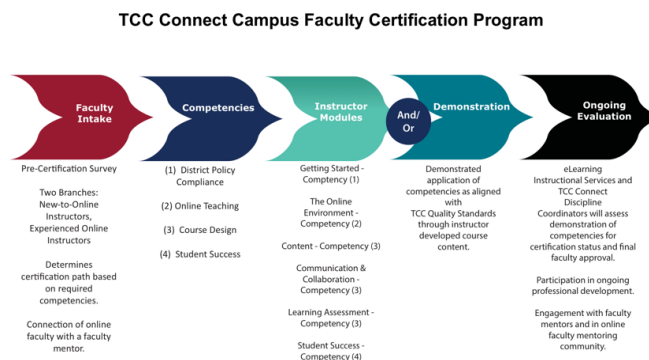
TCC Connect Campus Faculty Certification Program

Faculty Intake

Competencies

Instructor Modules

And/ Or

Demonstration

Ongoing Evaluation

Pre-Certification Survey

Two Branches: New-to-Online Instructors, Experienced Online Instructors

Determines certification path based on required competencies.

Connection of online faculty with a faculty mentor.

(1) District Policy Compliance

(2) Online Teaching

(3) Course Design

(4) Student Success

Getting Started - Comptency (1)

The Online Environment - Competency (2)

Content - Competency (3)

Communication & Collaboration - Competency (3)

Learning Assessment - Competency (3)

Student Success - Competency (4)

Demonstrated application of competencies as aligned with TCC Quality Standards through instructor developed course content.

eLearning Instructional Services and TCC Connect Discipline Coordinators will assess demonstration of competencies for certification status and final faculty approval.

Participation in ongoing professional development.

Engagement with faculty mentors and in online faculty mentoring community.